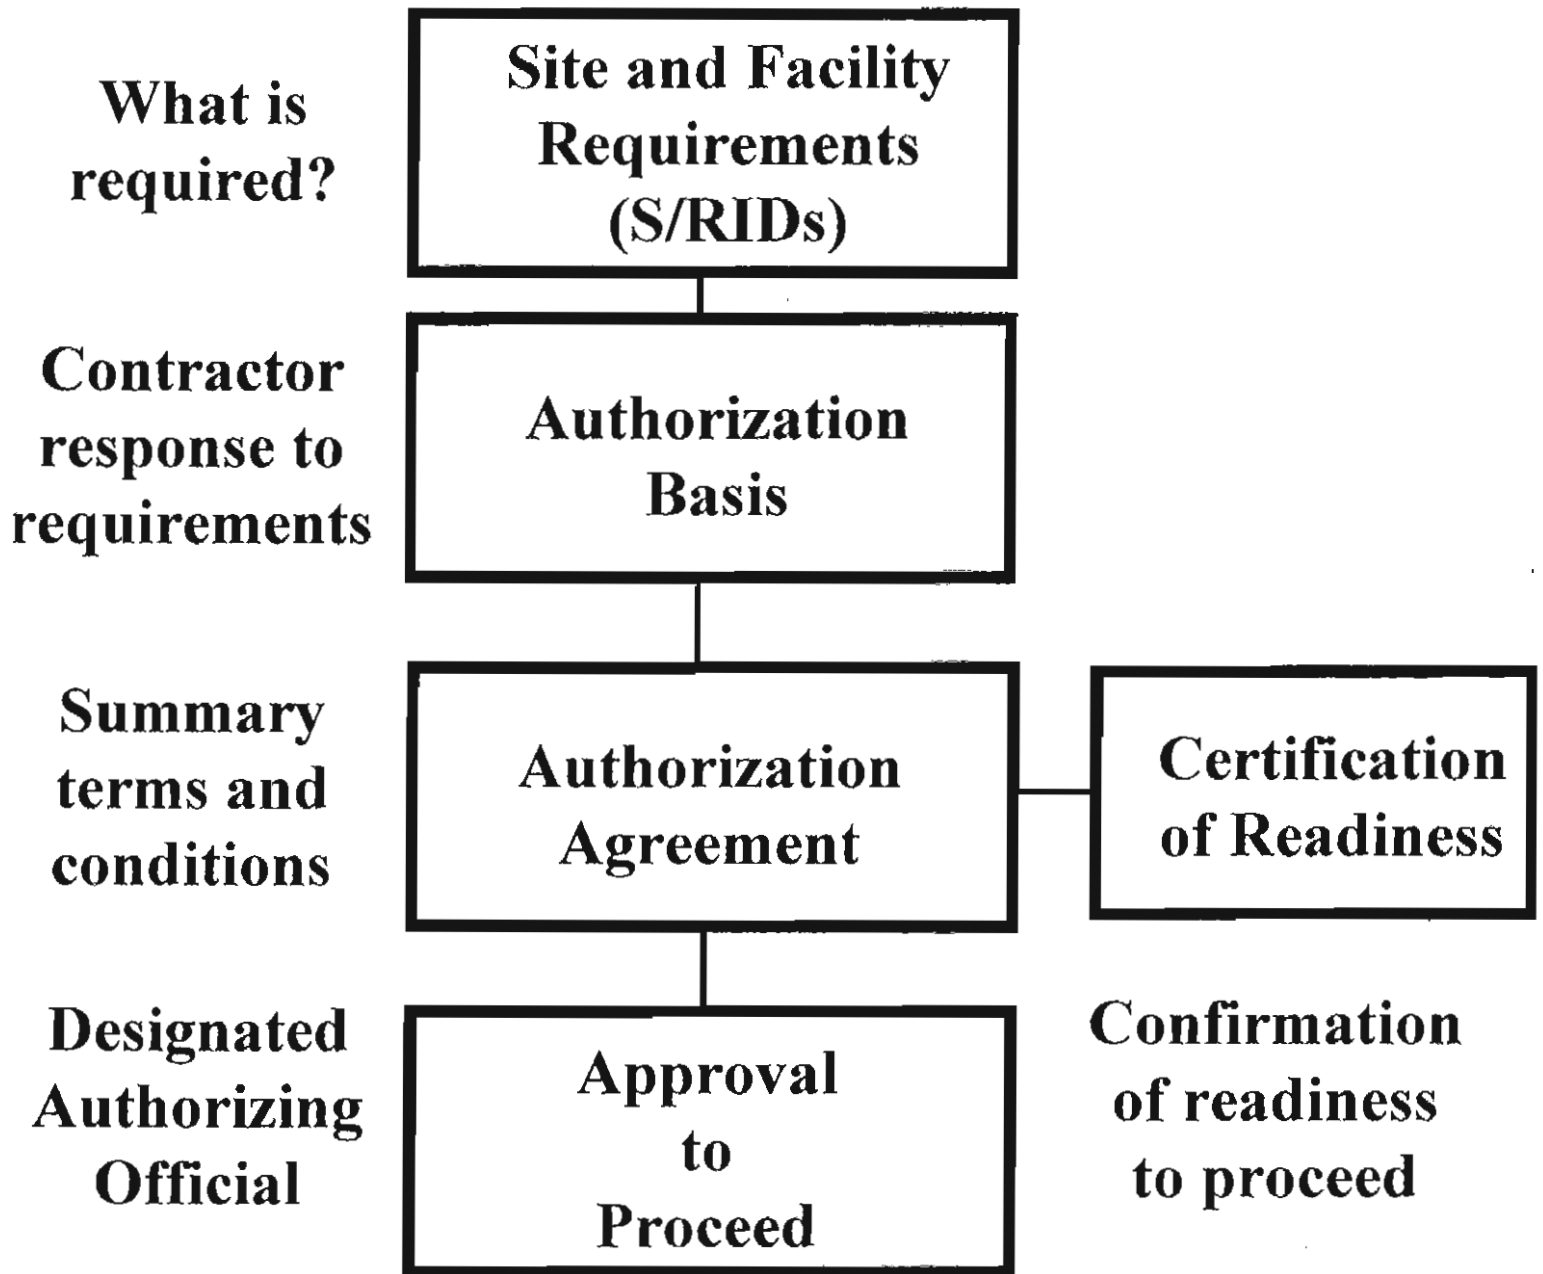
What is required?

Site and Facility Requirements (S/RIDs)

Contractor response to requirements

Authorization Basis

Summary terms and conditions

Authorization Agreement

Certification of Readiness

Designated Authorizing Official

Approval to Proceed

Confirmation of readiness to proceed